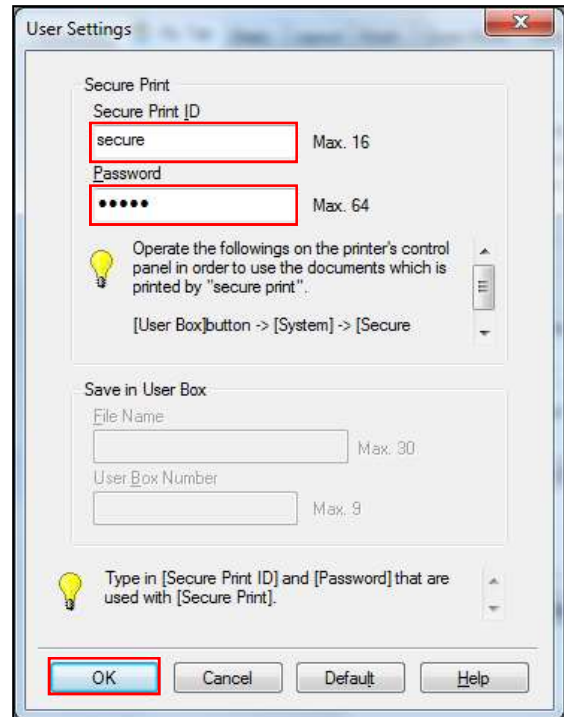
User Settings

Secure Print

Secure Print ID

secure

Max. 16

Password

•••••

Max. 64

Operate the followings on the printer's control panel in order to use the documents which is printed by "secure print".

[User Box]button -> [System] -> [Secure

Save in User Box

File Name

Max. 30

User Box Number

Max. 9

Type in [Secure Print ID] and [Password] that are used with [Secure Print].

OK

Cancel

Default

Help